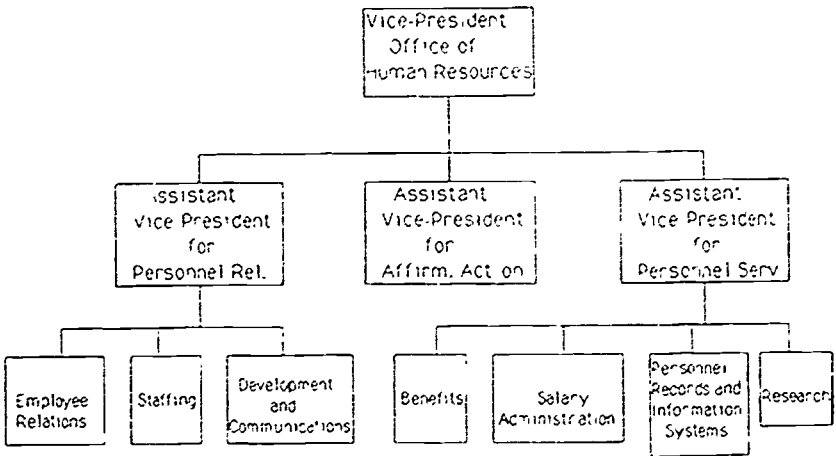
Vice-President Office of Human Resources

Assistant Vice President for Personnel Rel.

Assistant Vice-President for Affirm. Action

Assistant Vice President for Personnel Serv

Employee Relations

Staffing

Development and Communications

Benefits

Salary Administration

Personnel Records and Information Systems

Research